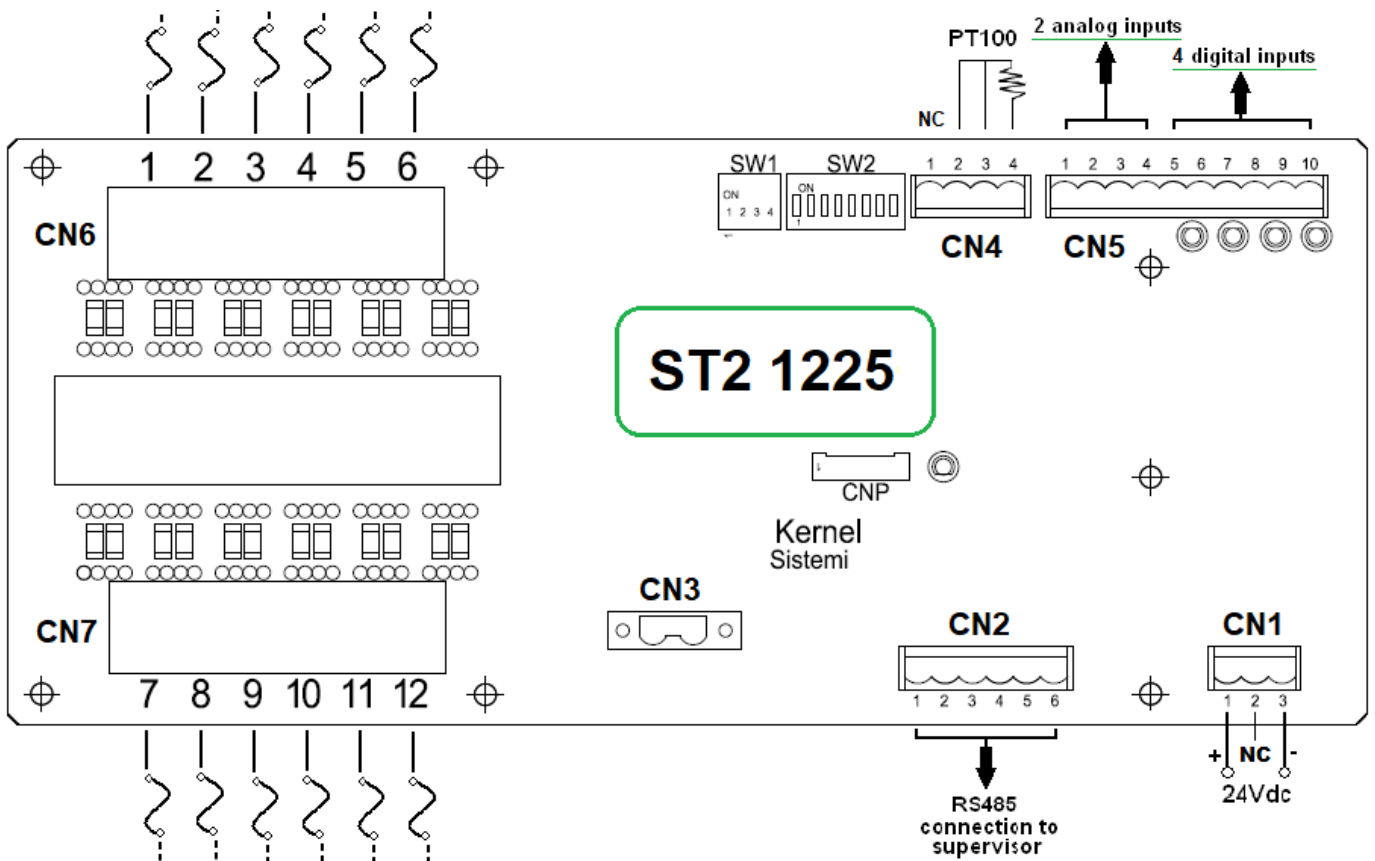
PT100
NC
2 analog inputs
4 digital inputs
1 2 3 4 5 6
CN6
SW1
ON
1 2 3 4
SW2
ON
1
1 2 3 4
CN4
1 2 3 4 5 6 7 8 9 10
CN5
ST2 1225
CNP
Kernel
Sistemi
CN3
CN7
7 8 9 10 11 12
CN2
1 2 3 4 5 6
RS485 connection to supervisor
CN1
1 2 3
+ NC -
24Vdc